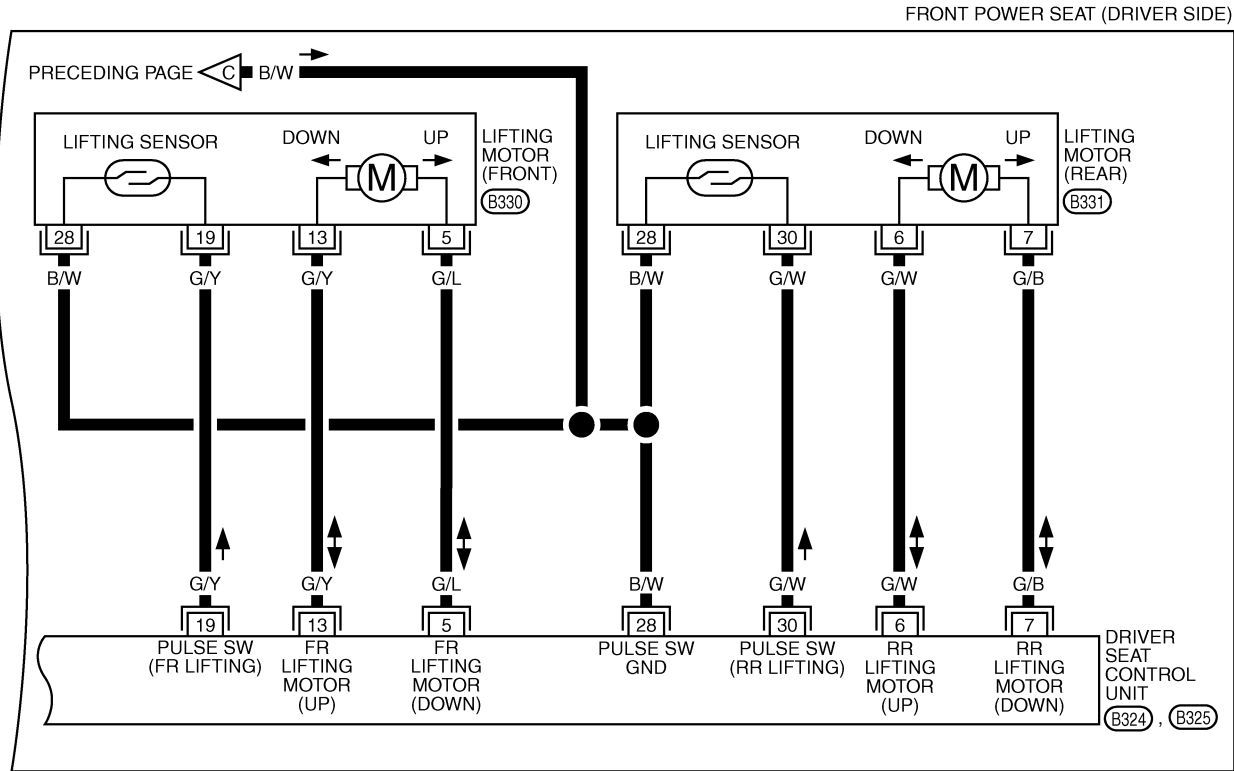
FRONT POWER SEAT (DRIVER SIDE)

PRECEDING PAGE C B/W

LIFTING SENSOR
DOWN UP
M
LIFTING MOTOR (FRONT)
B330

28 19 13 5
B/W G/Y G/Y G/L

LIFTING SENSOR
DOWN UP
M
LIFTING MOTOR (REAR)
B331

28 30 6 7
B/W G/W G/W G/B

G/Y G/Y G/L B/W G/W G/W G/B
19 13 5 28 30 6 7

PULSE SW (FR LIFTING)
FR LIFTING MOTOR (UP)
FR LIFTING MOTOR (DOWN)
PULSE SW GND
PULSE SW (RR LIFTING)
RR LIFTING MOTOR (UP)
RR LIFTING MOTOR (DOWN)

DRIVER SEAT CONTROL UNIT
B324, B325